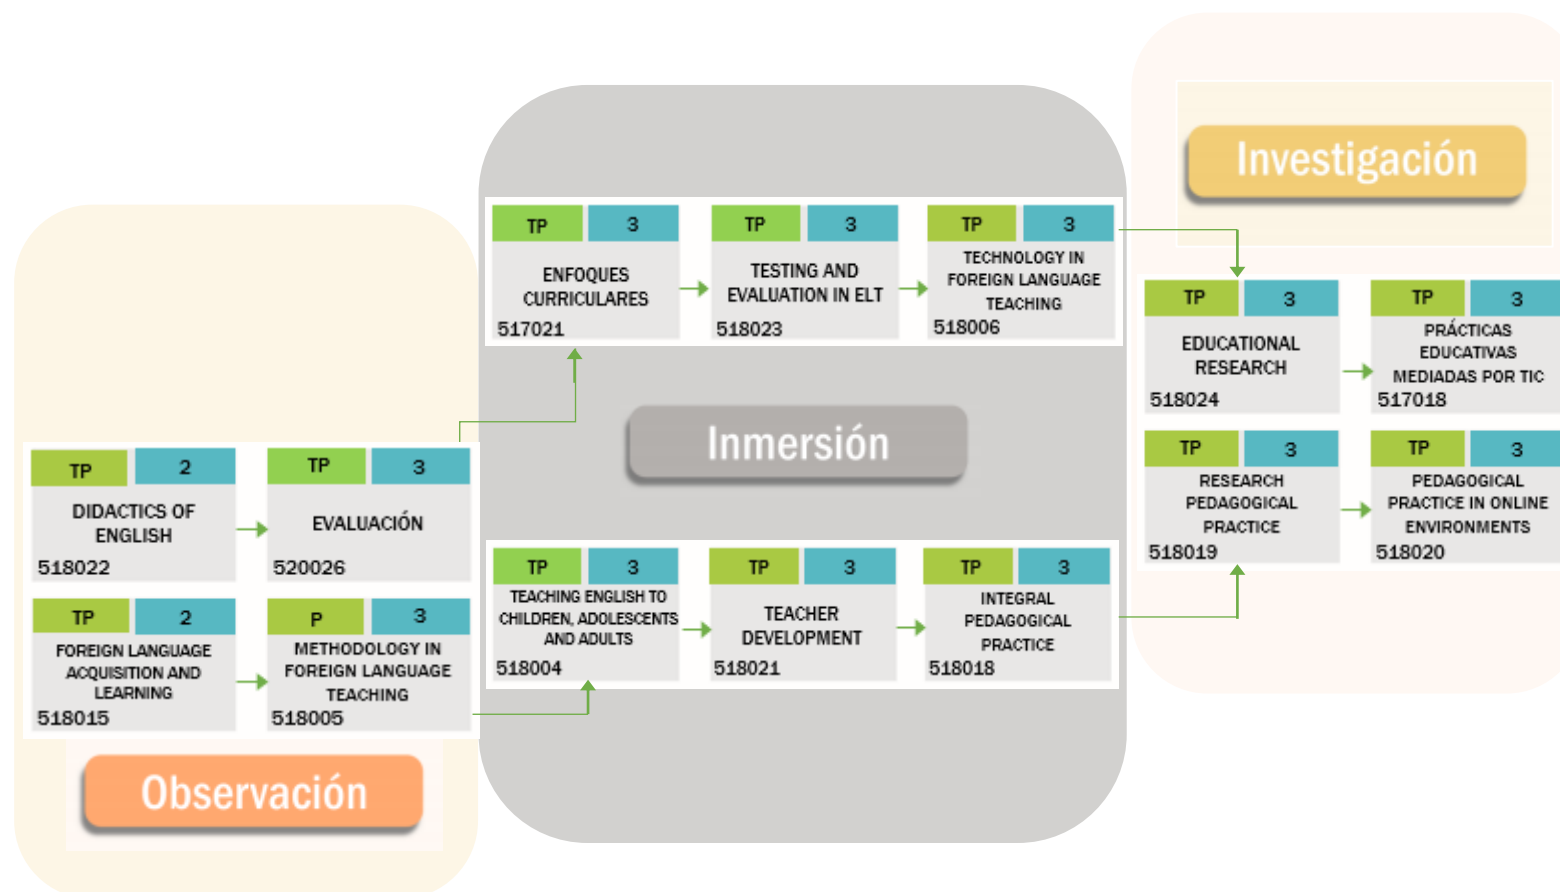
TP 2
DIDACTICS OF ENGLISH
518022

TP 3
EVALUACIÓN
520026

TP 2
FOREIGN LANGUAGE ACQUISITION AND LEARNING
518015

P 3
METHODOLOGY IN FOREIGN LANGUAGE TEACHING
518005

Observación

TP 3
ENFOQUES CURRICULARES
517021

TP 3
TESTING AND EVALUATION IN ELT
518023

TP 3
TECHNOLOGY IN FOREIGN LANGUAGE TEACHING
518006

Inmersión

TP 3
TEACHING ENGLISH TO CHILDREN, ADOLESCENTS AND ADULTS
518004

TP 3
TEACHER DEVELOPMENT
518021

TP 3
INTEGRAL PEDAGOGICAL PRACTICE
518018

Investigación

TP 3
EDUCATIONAL RESEARCH
518024

TP 3
PRÁCTICAS EDUCATIVAS MEDIADAS POR TIC
517018

TP 3
RESEARCH PEDAGOGICAL PRACTICE
518019

TP 3
PEDAGOGICAL PRACTICE IN ONLINE ENVIRONMENTS
518020